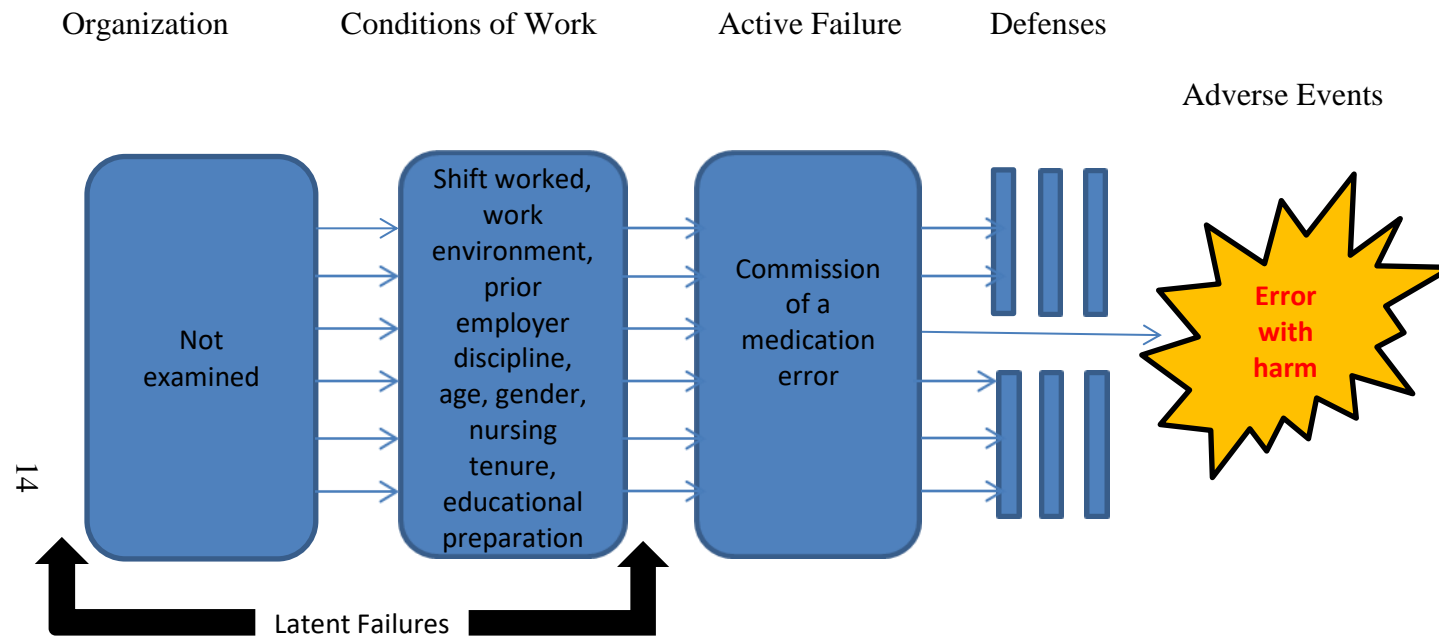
Organization Conditions of Work Active Failure Defenses

Adverse Events

Not examined

Shift worked, work environment, prior employer discipline, age, gender, nursing tenure, educational preparation

Commission of a medication error

Error with harm

14

Latent Failures